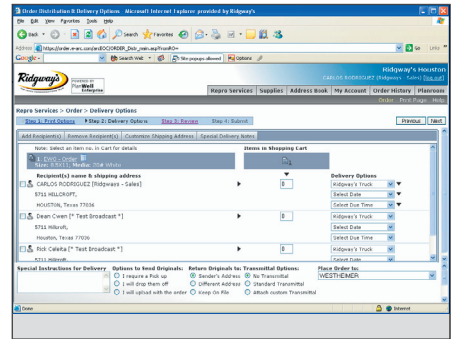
Order Distribution & Delivery Options - Microsoft Internet Explorer provided by Ridgway's

File Edit View Favorites Tools Help

Back Search Favorites

Address https://order.e-ars.com/ar/ECO/ORDER_Distr_main.asp?FromRO= Go Links

Google Search Web Site popups allowed Options

Ridgway's POWERED BY PlanWell Enterprise

Ridgway's Houston
CARLOS RODRIGUEZ (Ridgway's - Sales) [log out]

Repro Services | Supplies | Address Book | My Account | Order History | Planroom

Order Print Page Help

Repro Services > Order > Delivery Options

Step 1: Print Options | Step 2: Delivery Options | Step 3: Review | Step 4: Submit

Previous Next

Add Recipient(s) | Remove Recipient(s) | Customize Shipping Address | Special Delivery Notes

Note: Select an item no. in Cart for details

1. DWG - Order
Size: 8.5x11, Media: 75# White

Items in Shipping Cart

Recipient(s) name & shipping address

Delivery Options

CARLOS RODRIGUEZ [Ridgway's - Sales]
5711 HILLCROFT,
HOUSTON, Texas 77036

0

Ridgway's Truck
Select Date
Select Due Time

Dean Cwen [* Test Broadcast *]
5711 Hillcroft,
Houston, Texas 77036

0

Ridgway's Truck
Select Date
Select Due Time

Rick Celeita [* Test Broadcast *]
5711 Hillcroft,

0

Ridgway's Truck
Select Date

Special Instructions for Delivery

Options to Send Originals:
I require a Pick up
I will drop them off
I will upload with the order

Return Originals to:
Sender's Address
Different Address
Keep On File

Transmittal Options:
No Transmittal
Standard Transmittal
Attach custom Transmittal

Place Order to:
WESTHEIMER

Done

Internet